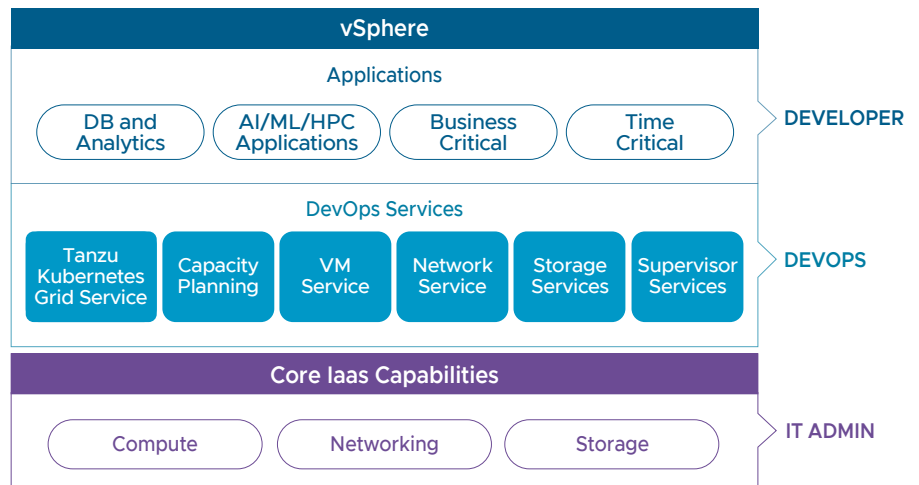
vSphere

Applications

DB and Analytics

AI/ML/HPC Applications

Business Critical

Time Critical

DEVELOPER

DevOps Services

Tanzu Kubernetes Grid Service

Capacity Planning

VM Service

Network Service

Storage Services

Supervisor Services

DEVOPS

Core Iaas Capabilities

Compute

Networking

Storage

IT ADMIN